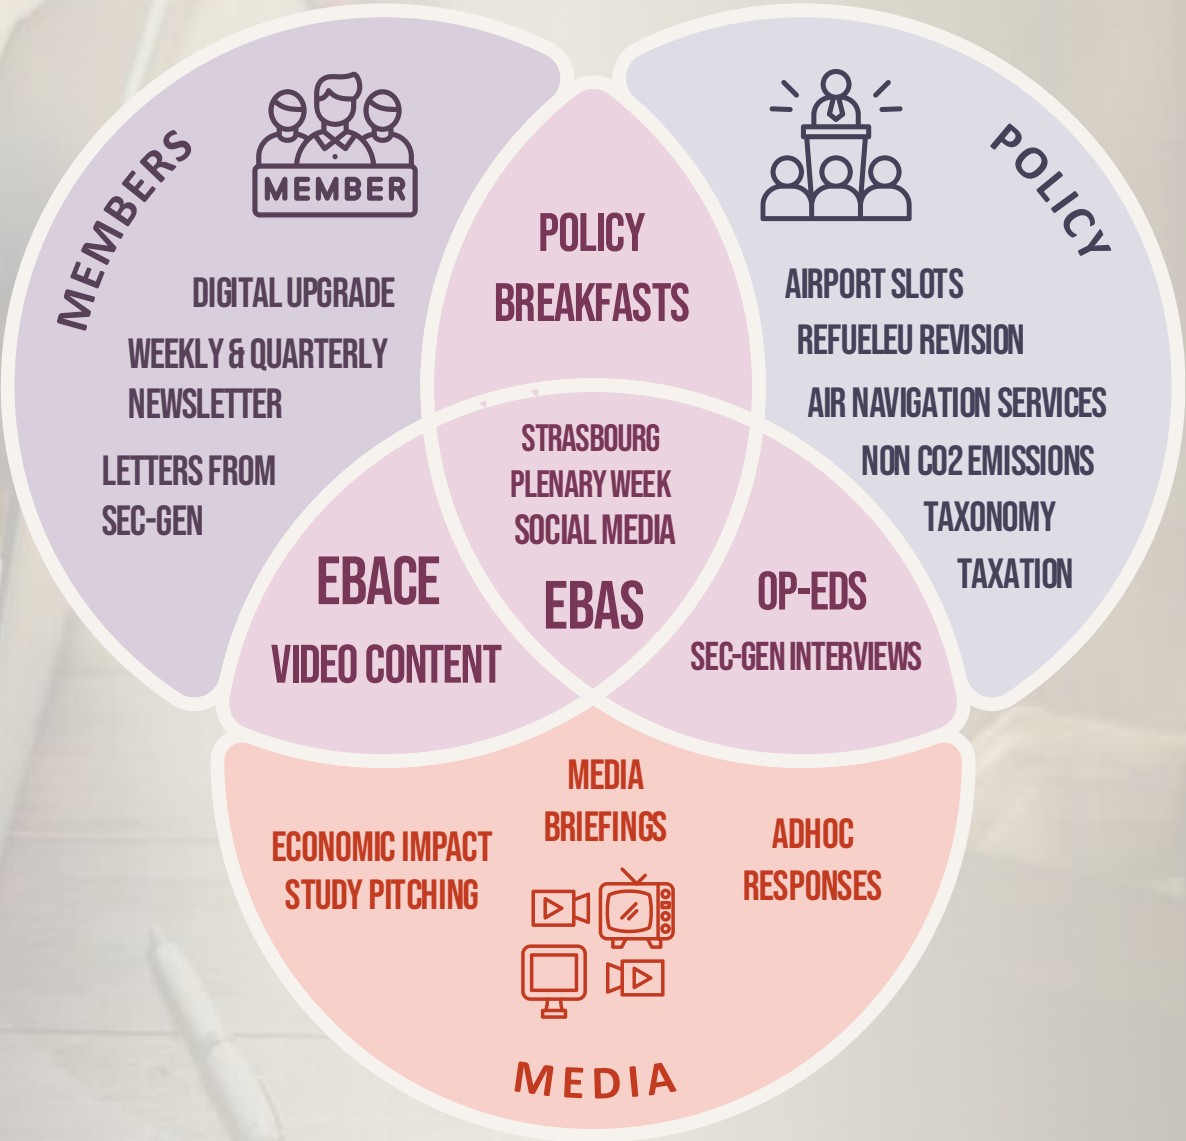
MEMBERS

MEMBER

DIGITAL UPGRADE

WEEKLY & QUARTERLY NEWSLETTER

LETTERS FROM SEC-GEN

POLICY BREAKFASTS

POLICY

AIRPORT SLOTS

REFUELEU REVISION

AIR NAVIGATION SERVICES

NON CO2 EMISSIONS

TAXONOMY

TAXATION

STRASBOURG PLENARY WEEK

SOCIAL MEDIA

EBAS

EBACE

VIDEO CONTENT

OP-EDS

SEC-GEN INTERVIEWS

MEDIA BRIEFINGS

ECONOMIC IMPACT STUDY PITCHING

ADHOC RESPONSES

MEDIA